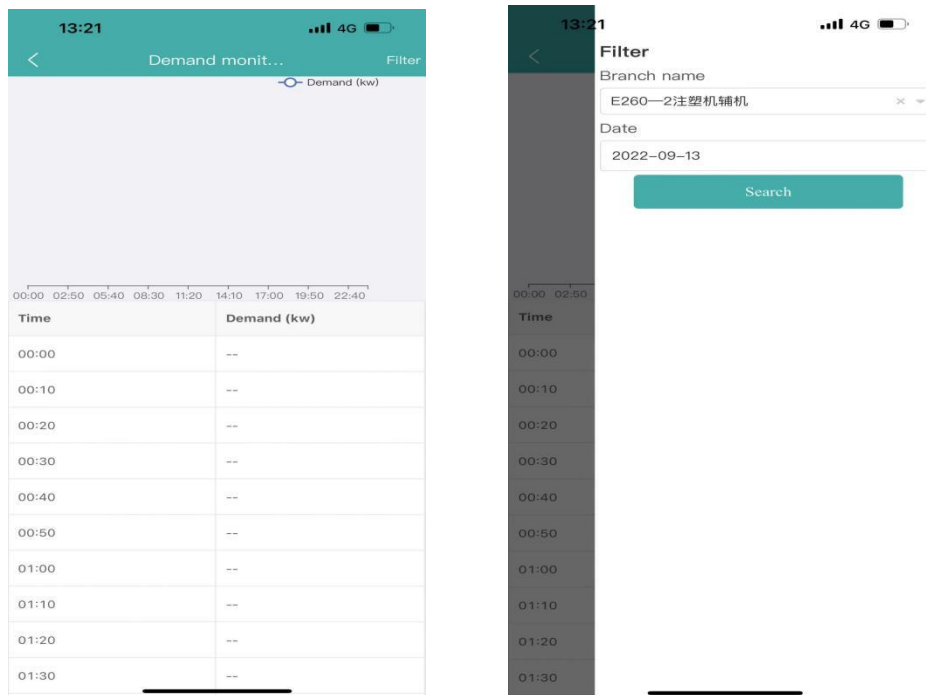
13:21 4G

Demand monit... Filter

Demand (kw)

00:00 02:50 05:40 08:30 11:20 14:10 17:00 19:50 22:40

| Time | Demand (kw) |
|---|---|
| 00:00 | -- |
| 00:10 | -- |
| 00:20 | -- |
| 00:30 | -- |
| 00:40 | -- |
| 00:50 | -- |
| 01:00 | -- |
| 01:10 | -- |
| 01:20 | -- |
| 01:30 | -- |

13:21 4G

Filter

Branch name

E260—2注塑机辅机

Date

2022-09-13

Search

00:00 02:50

Time

00:00

00:10

00:20

00:30

00:40

00:50

01:00

01:10

01:20

01:30